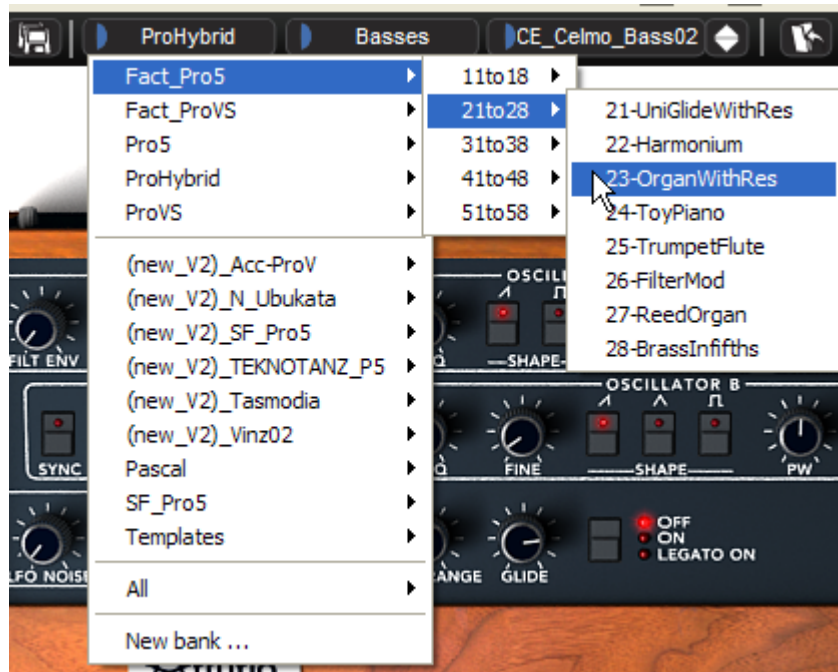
ProHybrid Basses CE_Celmo_Bass02

Fact_Pro5
Fact_ProVS
Pro5
ProHybrid
ProVS

(new_V2)_Acc-ProV
(new_V2)_N_Ubukata
(new_V2)_SF_Pro5
(new_V2)_TEKNOTANZ_P5
(new_V2)_Tasmodia
(new_V2)_Vinz02
Pascal
SF_Pro5
Templates

All

New bank ...

11to18
21to28
31to38
41to48
51to58

21-UniGlideWithRes
22-Harmonium
23-OrganWithRes
24-ToyPiano
25-TrumpetFlute
26-FilterMod
27-ReedOrgan
28-BrassInfifths

FILT ENV
OSCILL
SHAPE
OSCILLATOR B
SYNC
FINE
SHAPE
PW
LFO NOISE
RANGE
GLIDE
OFF
ON
LEGATO ON